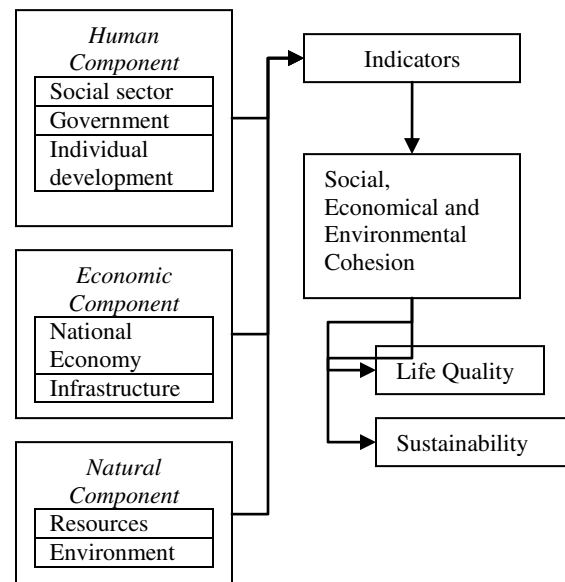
Human Component

Social sector

Government

Individual development

Economic Component

National Economy

Infrastructure

Natural Component

Resources

Environment

Indicators

Social, Economical and Environmental Cohesion

Life Quality

Sustainability